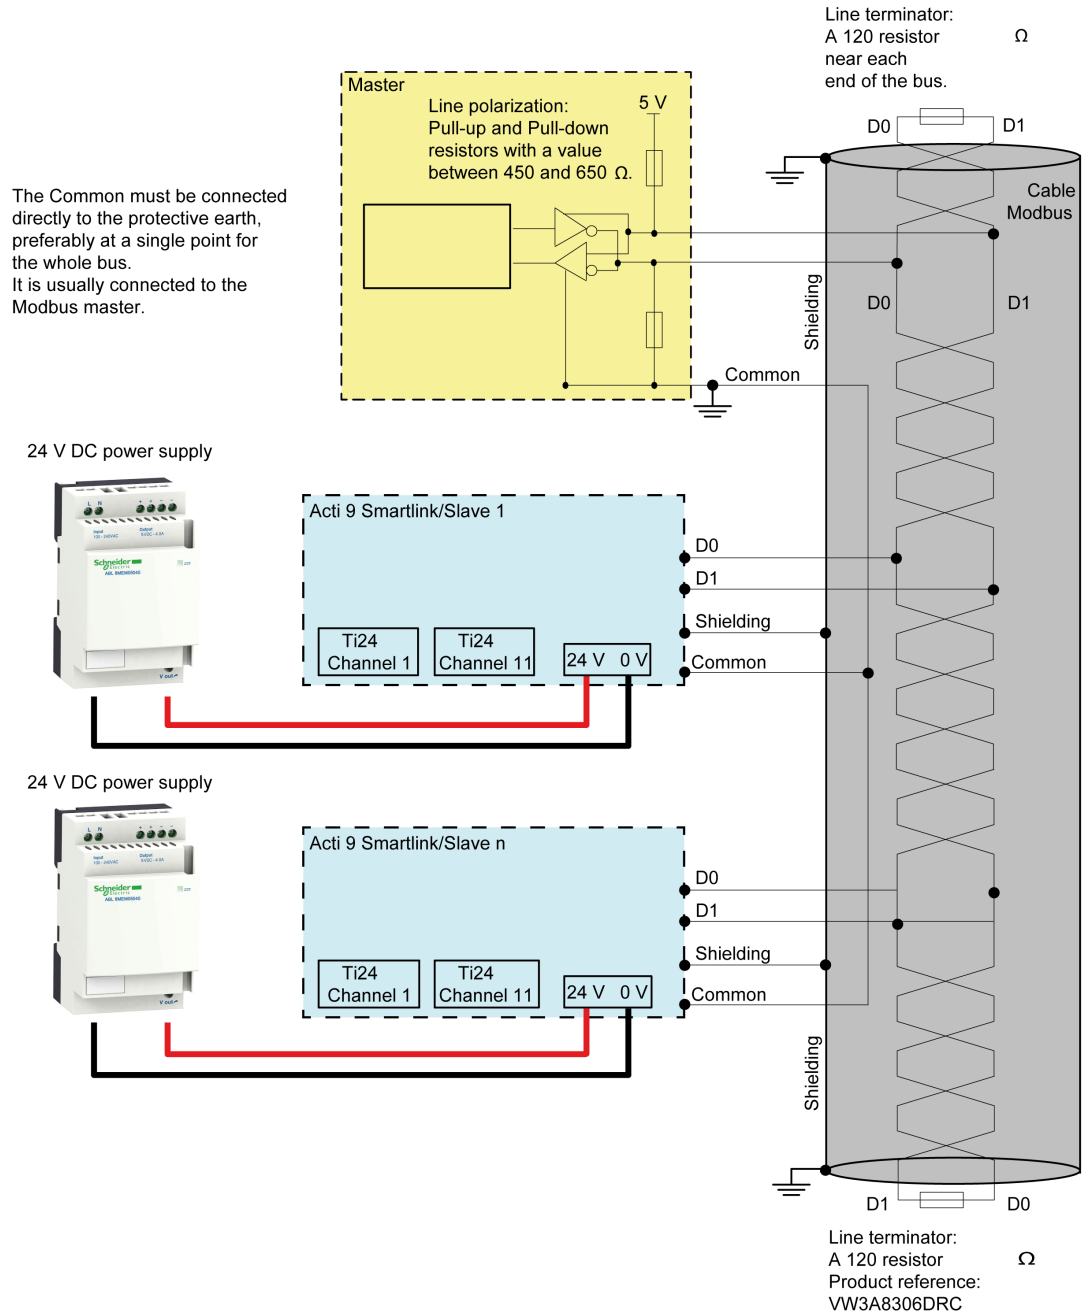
Line terminator:
A 120 resistor Ω
near each
end of the bus.

D0 D1

Master

Line polarization:
Pull-up and Pull-down
resistors with a value
between 450 and 650 Ω.

5 V

Cable
Modbus

The Common must be connected directly to the protective earth, preferably at a single point for the whole bus.
It is usually connected to the Modbus master.

Shielding

D0 D1

Common

24 V DC power supply

Acti 9 Smartlink/Slave 1

D0

D1

Shielding

Common

Ti24
Channel 1

Ti24
Channel 11

24 V 0 V

24 V DC power supply

Acti 9 Smartlink/Slave n

D0

D1

Shielding

Common

Ti24
Channel 1

Ti24
Channel 11

24 V 0 V

Shielding

D1 D0

Line terminator:
A 120 resistor Ω
Product reference:
VW3A8306DRC